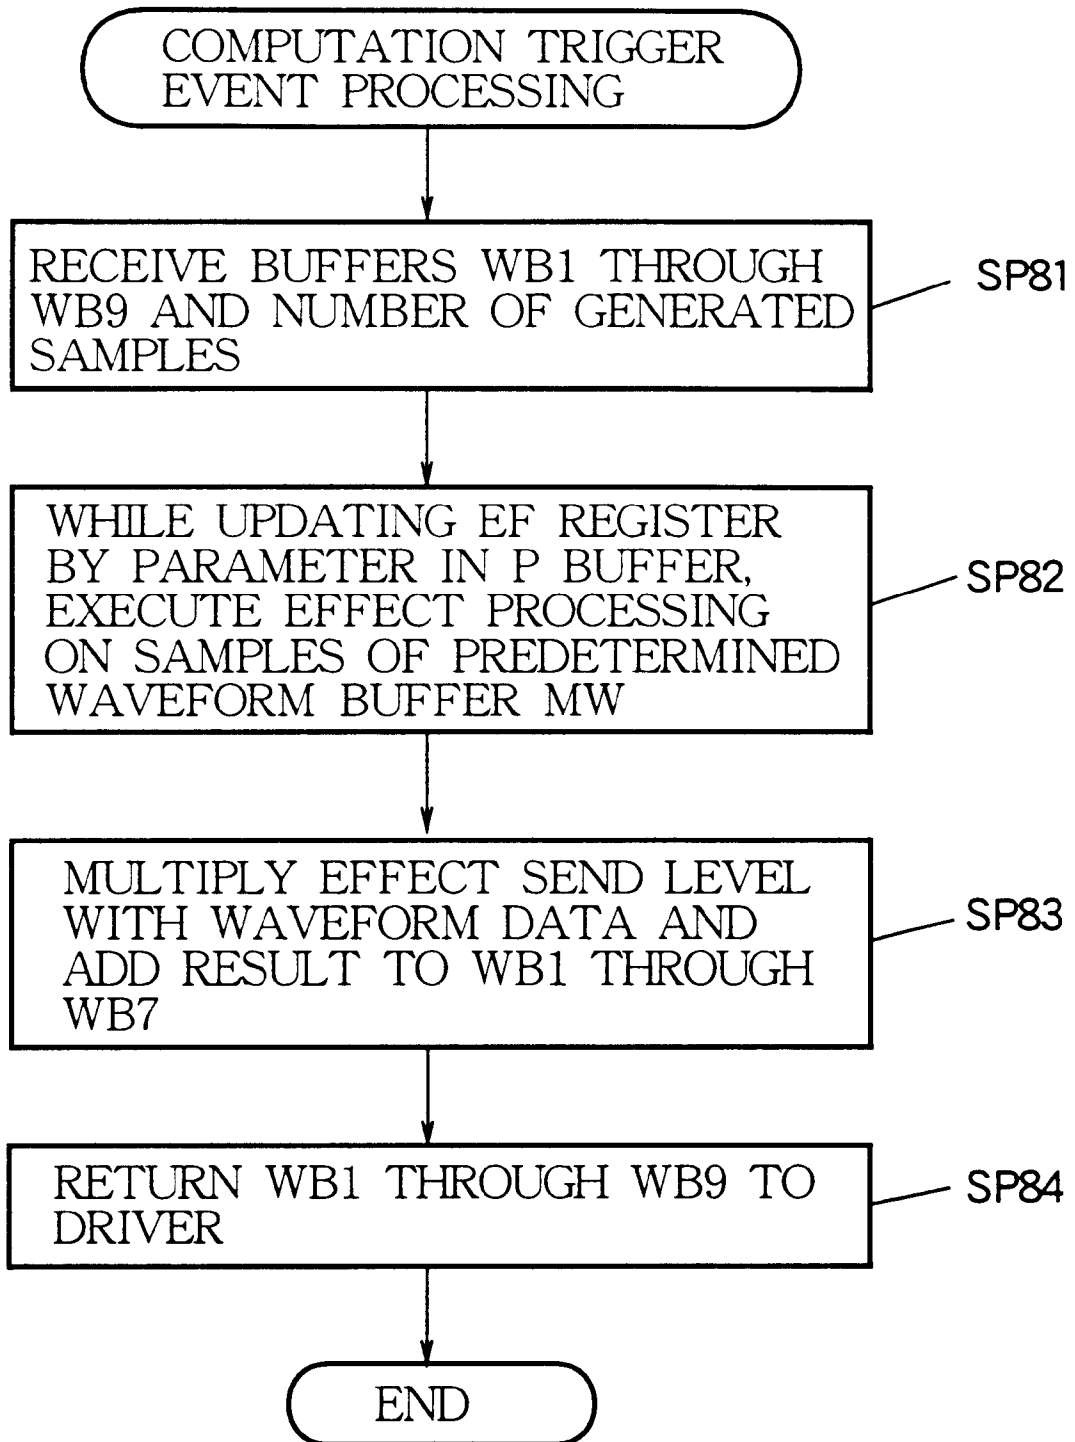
COMPUTATION TRIGGER EVENT PROCESSING

RECEIVE BUFFERS WB1 THROUGH WB9 AND NUMBER OF GENERATED SAMPLES

SP81

WHILE UPDATING EF REGISTER BY PARAMETER IN P BUFFER, EXECUTE EFFECT PROCESSING ON SAMPLES OF PREDETERMINED WAVEFORM BUFFER MW

SP82

MULTIPLY EFFECT SEND LEVEL WITH WAVEFORM DATA AND ADD RESULT TO WB1 THROUGH WB7

SP83

RETURN WB1 THROUGH WB9 TO DRIVER

SP84

END